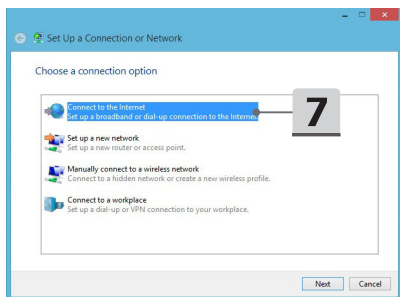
Set Up a Connection or Network

Choose a connection option

Connect to the Internet
Set up a broadband or dial-up connection to the Interne

7

Set up a new network
Set up a new router or access point.

Manually connect to a wireless network
Connect to a hidden network or create a new wireless profile.

Connect to a workplace
Set up a dial-up or VPN connection to your workplace.

Next
Cancel